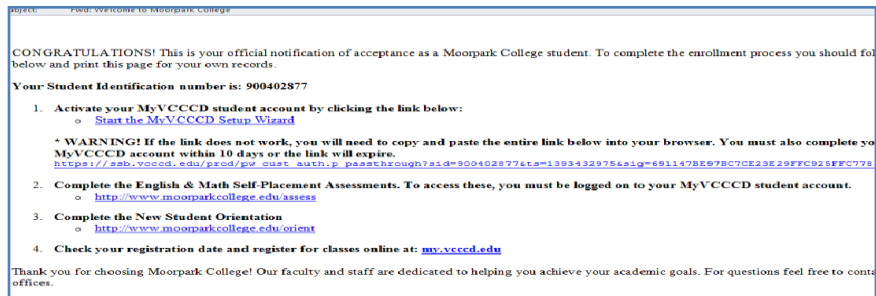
ubject: Fwd: Welcome to Moorpark College

CONGRATULATIONS! This is your official notification of acceptance as a Moorpark College student. To complete the enrollment process you should fol below and print this page for your own records.

Your Student Identification number is: 900402877

1. Activate your MyVCCCD student account by clicking the link below:
 o Start the MyVCCCD Setup Wizard

 * WARNING! If the link does not work, you will need to copy and paste the entire link below into your browser. You must also complete yo MyVCCCD account within 10 days or the link will expire.
 https://ssb.vcccd.edu/prod/pw_cust_auth.p_passthrough?sid=900402877&ts=1393432975&sig=691147BE97BC7CE23E29FFC925FFC778

2. Complete the English & Math Self-Placement Assessments. To access these, you must be logged on to your MyVCCCD student account.
 o http://www.moorparkcollege.edu/assess

3. Complete the New Student Orientation
 o http://www.moorparkcollege.edu/orient

4. Check your registration date and register for classes online at: my.vcccd.edu

Thank you for choosing Moorpark College! Our faculty and staff are dedicated to helping you achieve your academic goals. For questions feel free to conta offices.